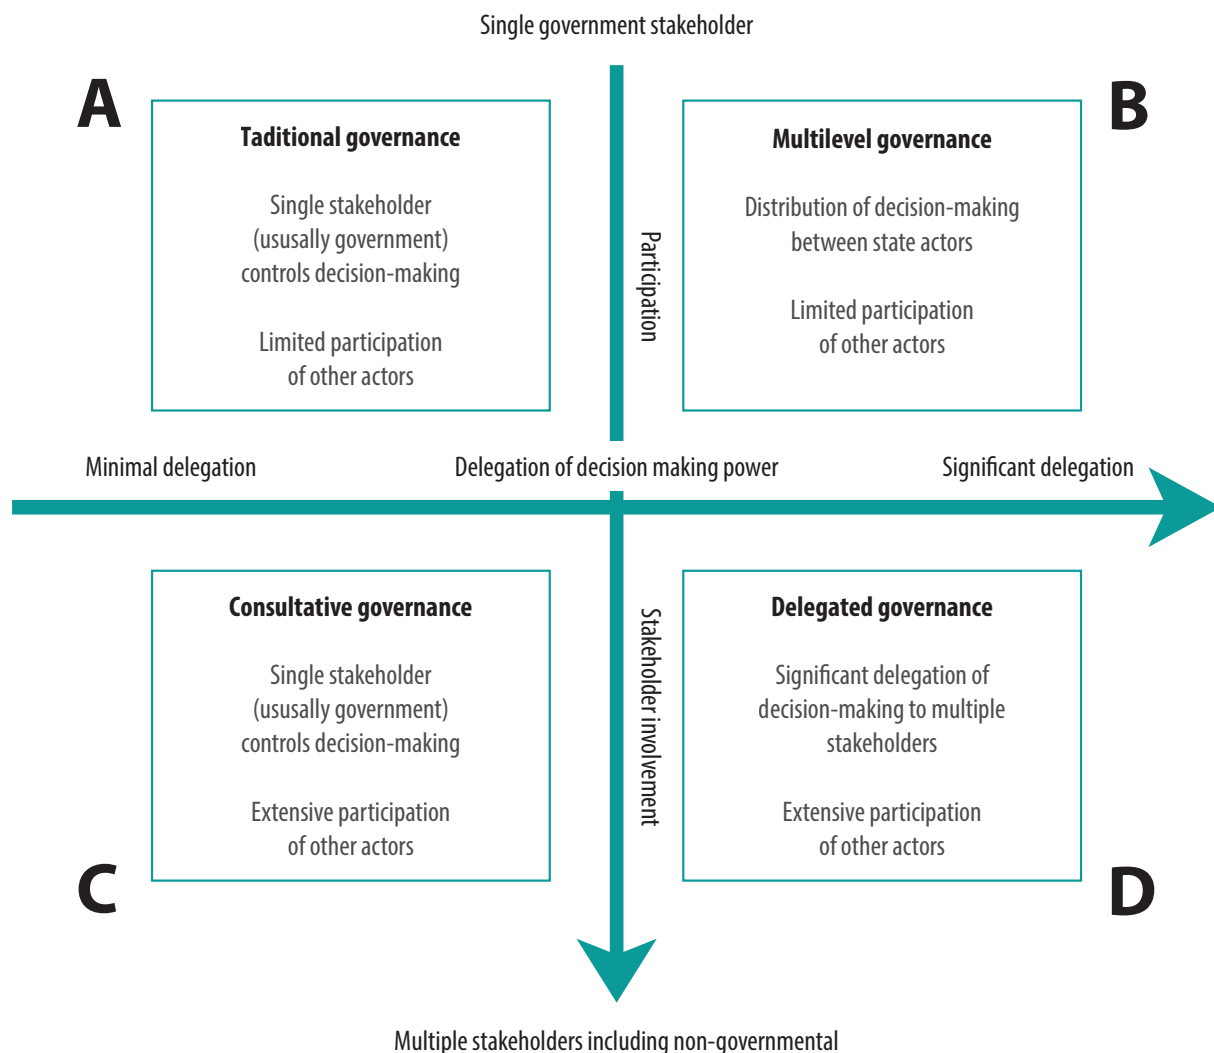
Single government stakeholder

A

Taditional governance

Single stakeholder (ususally government) controls decision-making

Limited participation of other actors

Participation

B

Multilevel governance

Distribution of decision-making between state actors

Limited participation of other actors

Minimal delegation

Delegation of decision making power

Significant delegation

Consultative governance

Single stakeholder (ususally government) controls decision-making

Extensive participation of other actors

C

Stakeholder involvement

Delegated governance

Significant delegation of decision-making to multiple stakeholders

Extensive participation of other actors

D

Multiple stakeholders including non-governmental